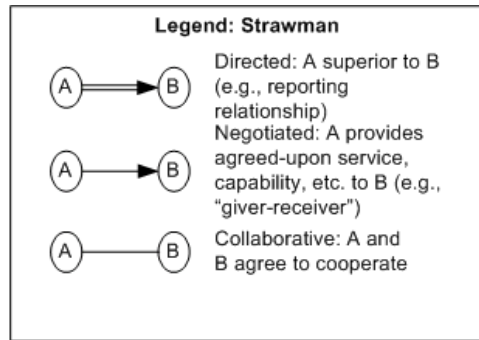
Legend: Strawman

A B Directed: A superior to B (e.g., reporting relationship)

A B Negotiated: A provides agreed-upon service, capability, etc. to B (e.g., “giver-receiver”)

A B Collaborative: A and B agree to cooperate